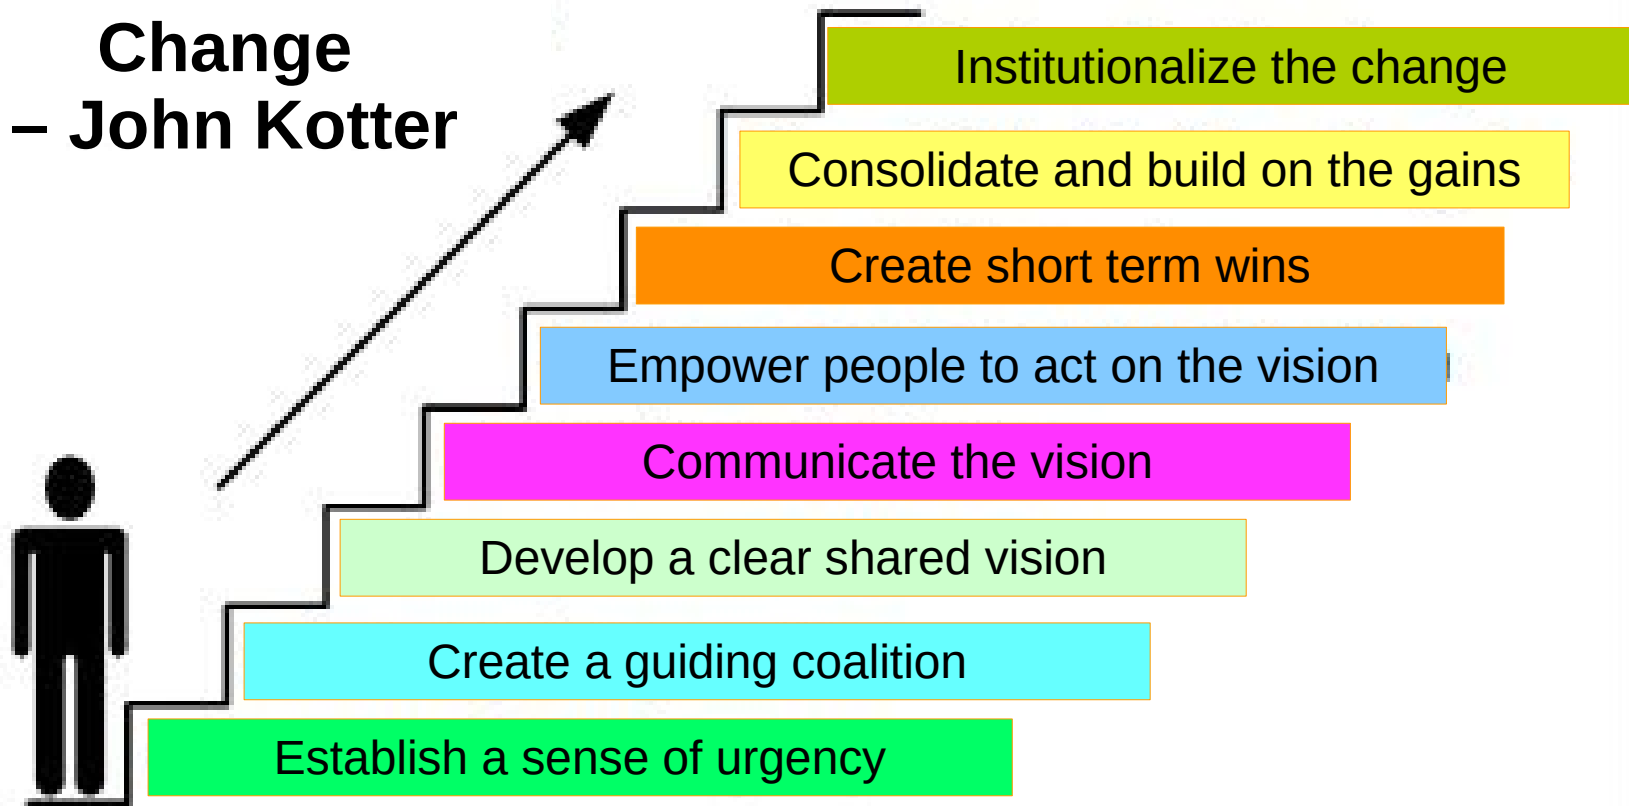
Change – John Kotter

Institutionalize the change

Consolidate and build on the gains

Create short term wins

Empower people to act on the vision

Communicate the vision

Develop a clear shared vision

Create a guiding coalition

Establish a sense of urgency